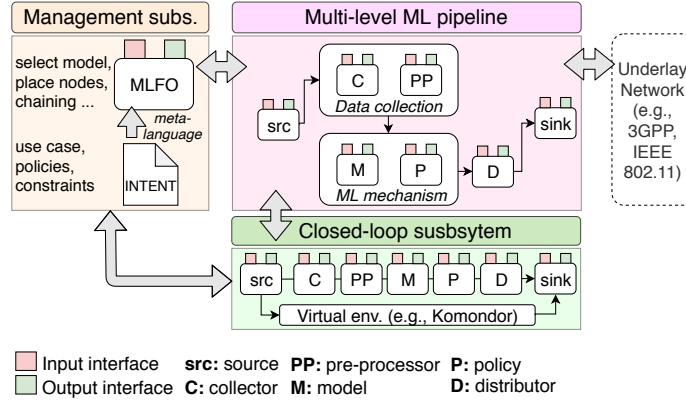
Management subs.

select model, place nodes, chaining ...

MLFO

meta-language

use case, policies, constraints

INTENT

Multi-level ML pipeline

src

C

PP

Data collection

M

P

ML mechanism

D

sink

Underlay Network (e.g., 3GPP, IEEE 802.11)

Closed-loop susbsytem

src

C

PP

M

P

D

sink

Virtual env. (e.g., Komondor)

Input interface **src:** source **PP:** pre-processor **P:** policy
Output interface **C:** collector **M:** model **D:** distributor